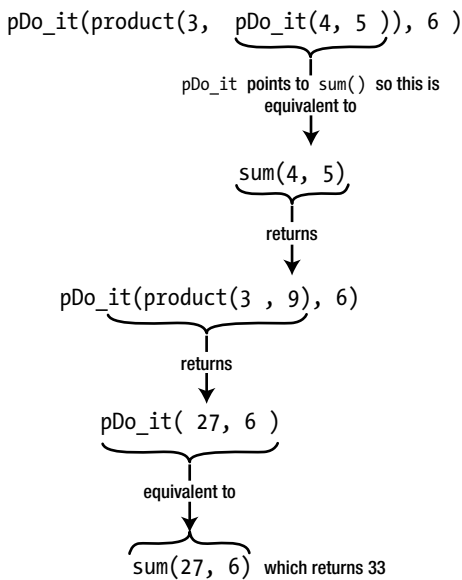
pDo_it(product(3, pDo_it(4, 5 )), 6 )

pDo_it points to sum() so this is equivalent to

sum(4, 5)

returns

pDo_it(product(3 , 9), 6)

returns

pDo_it( 27, 6 )

equivalent to

sum(27, 6) which returns 33